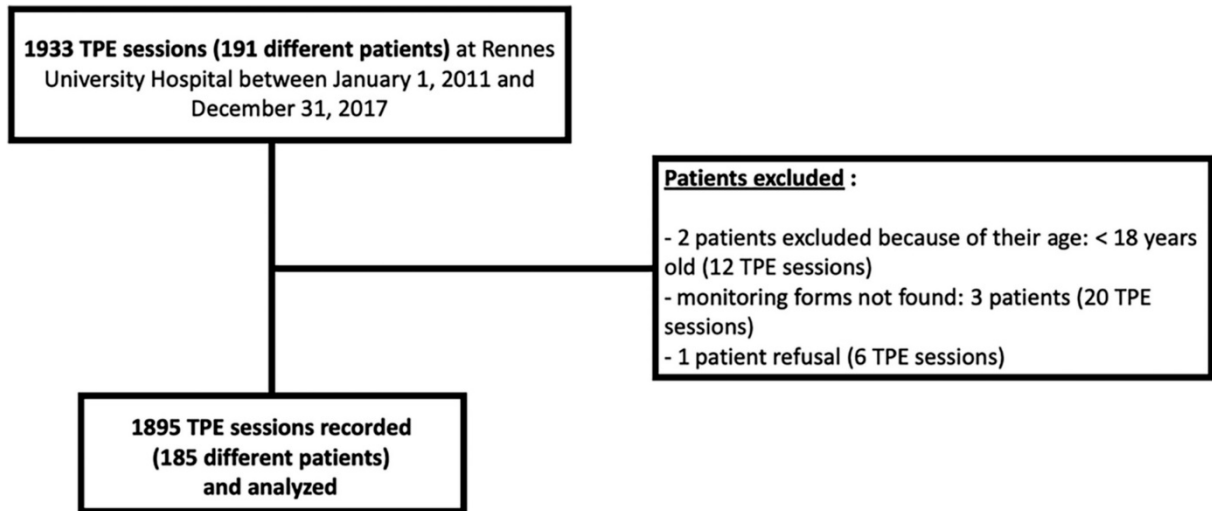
**1933 TPE sessions (191 different patients)** at Rennes University Hospital between January 1, 2011 and December 31, 2017

**Patients excluded** :

- 2 patients excluded because of their age: < 18 years old (12 TPE sessions)
- monitoring forms not found: 3 patients (20 TPE sessions)
- 1 patient refusal (6 TPE sessions)

**1895 TPE sessions recorded (185 different patients) and analyzed**